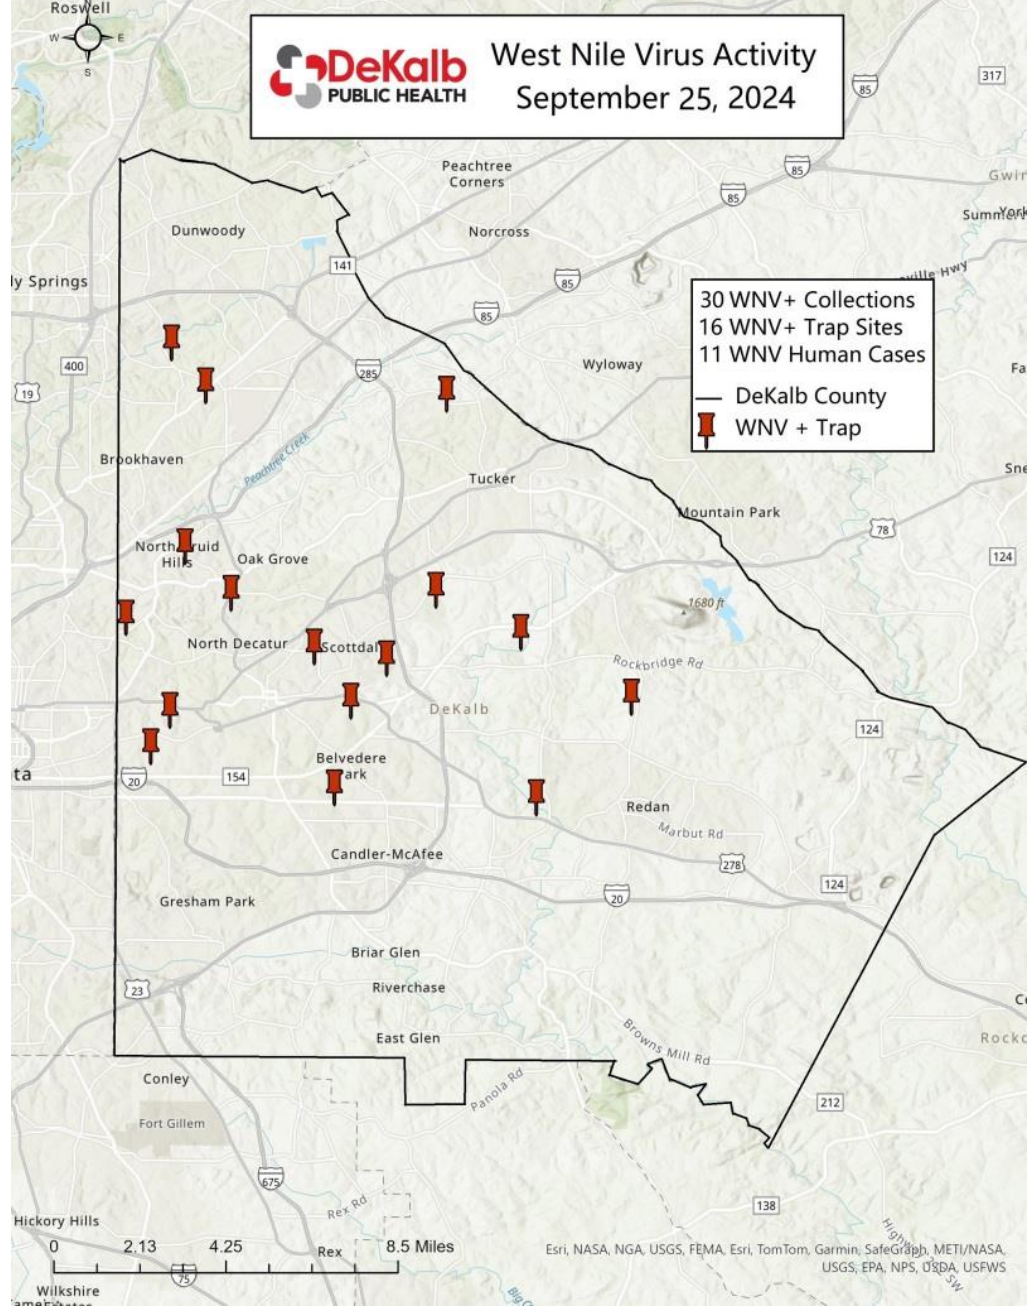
Roswell

W E S

DeKalb PUBLIC HEALTH

West Nile Virus Activity
September 25, 2024

317

85

Peachtree Corners

85

Gwin

85

Summerville York

Dunwoody

Norcross

141

ly Springs

85

ville Hwy

30 WNV+ Collections
16 WNV+ Trap Sites
11 WNV Human Cases
DeKalb County
WNV + Trap

85

400

285

Wyloway

19

Fa

Peachtree Creek

Brookhaven

Tucker

Sne

Mountain Park

78

124

North Druid Hills

Oak Grove

1680 ft

North Decatur

Scottdale

Rockbridge Rd

DeKalb

124

ta

20

154

Belvedere Park

Redan

Marbut Rd

Candler-McAfee

278

124

Gresham Park

20

Briar Glen

23

Riverchase

Co

East Glen

Rock

Browns Mill Rd

Conley

Panola Rd

212

Fort Gillem

675

138

Hickory Hills

Rex Rd

0 2.13 4.25 8.5 Miles

Rex

Esri, NASA, NGA, USGS, FEMA, Esri, TomTom, Garmin, SafeGraph, METI/NASA, USGS, EPA, NPS, USDA, USFWS

75

Wilkshire

Big

Hwy SW